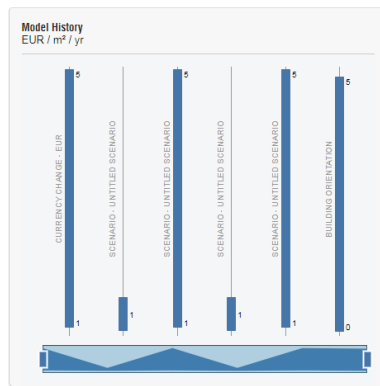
Model History
EUR / m² / yr

5
CURRENCY CHANGE - EUR
1

SCENARIO - UNTITLED SCENARIO
1

5
SCENARIO - UNTITLED SCENARIO
1

SCENARIO - UNTITLED SCENARIO
1

5
SCENARIO - UNTITLED SCENARIO
1

5
BUILDING ORIENTATION
0